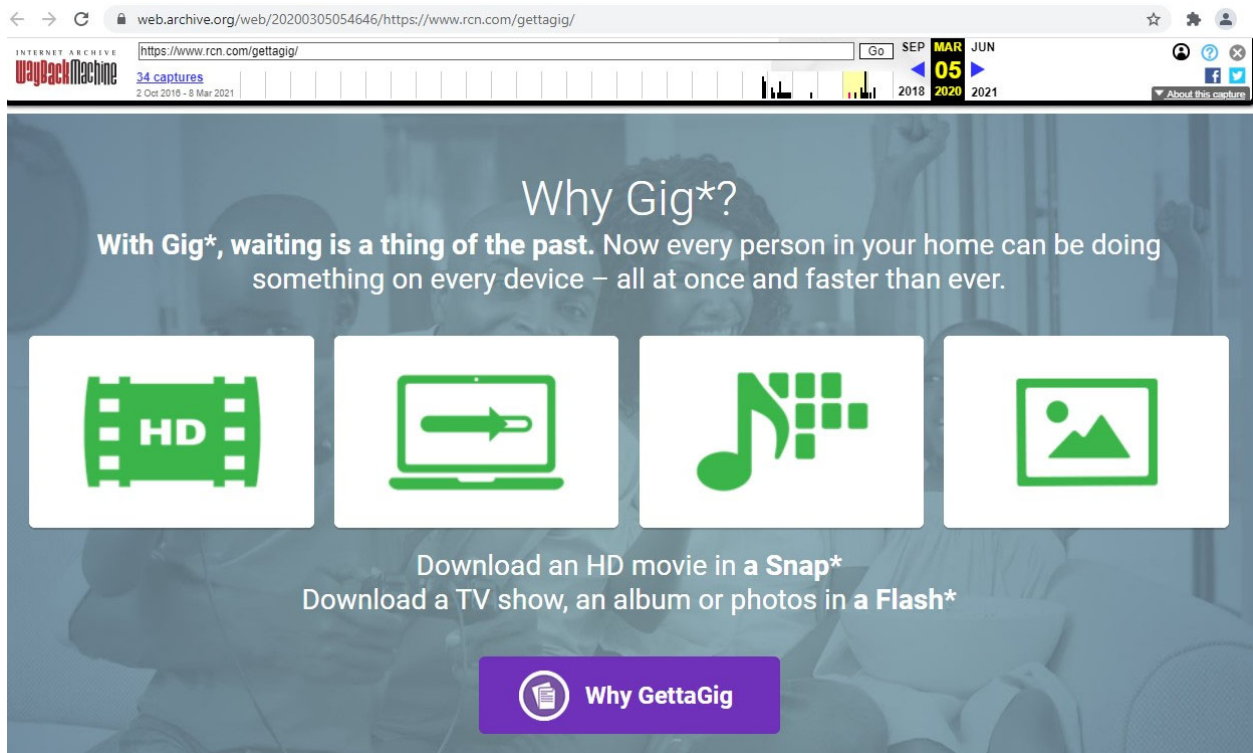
web.archive.org/web/20200305054646/https://www.rcn.com/gettagig/

INTERNET ARCHIVE
WayBackMachine

https://www.rcn.com/gettagig/

Go

34 captures
2 Oct 2016 - 8 Mar 2021

SEP MAR JUN
05
2018 2020 2021

About this capture

Why Gig*?

**With Gig*, waiting is a thing of the past.** Now every person in your home can be doing something on every device – all at once and faster than ever.

HD

Download an HD movie in **a Snap***
Download a TV show, an album or photos in **a Flash***

Why GettaGig